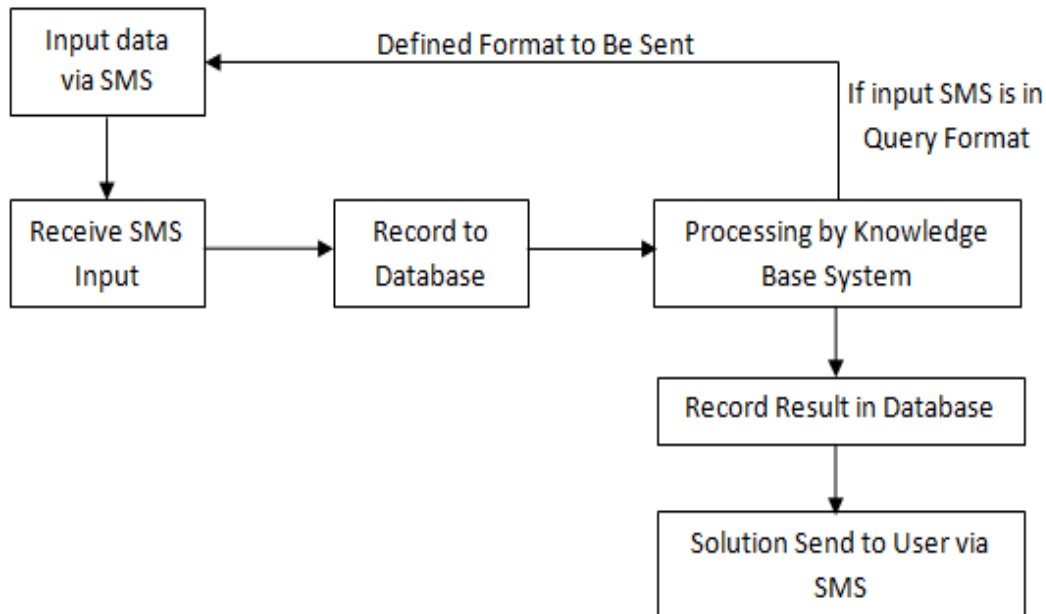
Input data via SMS

Defined Format to Be Sent

If input SMS is in Query Format

Receive SMS Input

Record to Database

Processing by Knowledge Base System

Record Result in Database

Solution Send to User via SMS